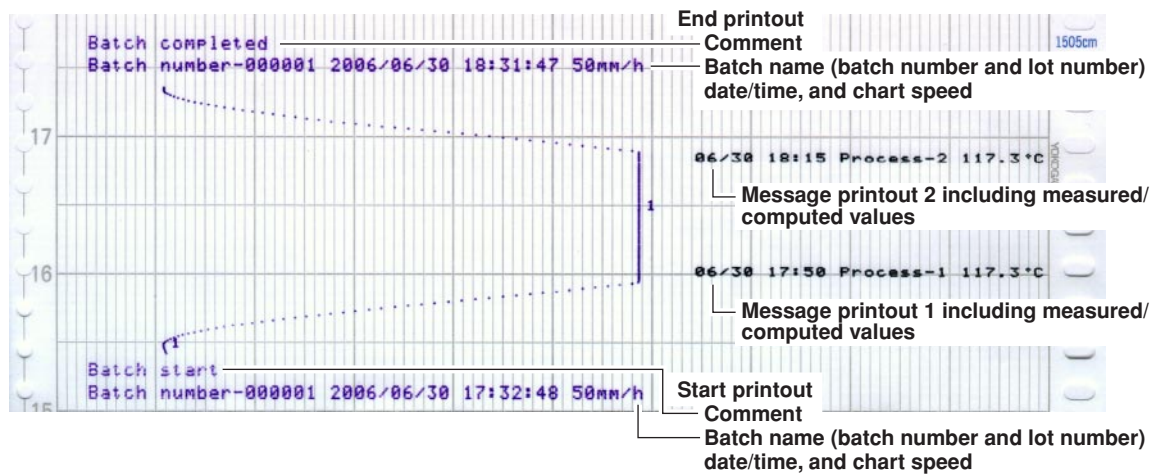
End printout
Batch completed
Comment
1505cm
Batch number-000001 2006/06/30 18:31:47 50mm/h
Batch name (batch number and lot number) date/time, and chart speed

17

06/30 18:15 Process-2 117.3°C
Message printout 2 including measured/computed values

1

16

06/30 17:50 Process-1 117.3°C
Message printout 1 including measured/computed values

1

Batch start
Batch number-000001 2006/06/30 17:32:48 50mm/h
Start printout
Comment
Batch name (batch number and lot number) date/time, and chart speed

15